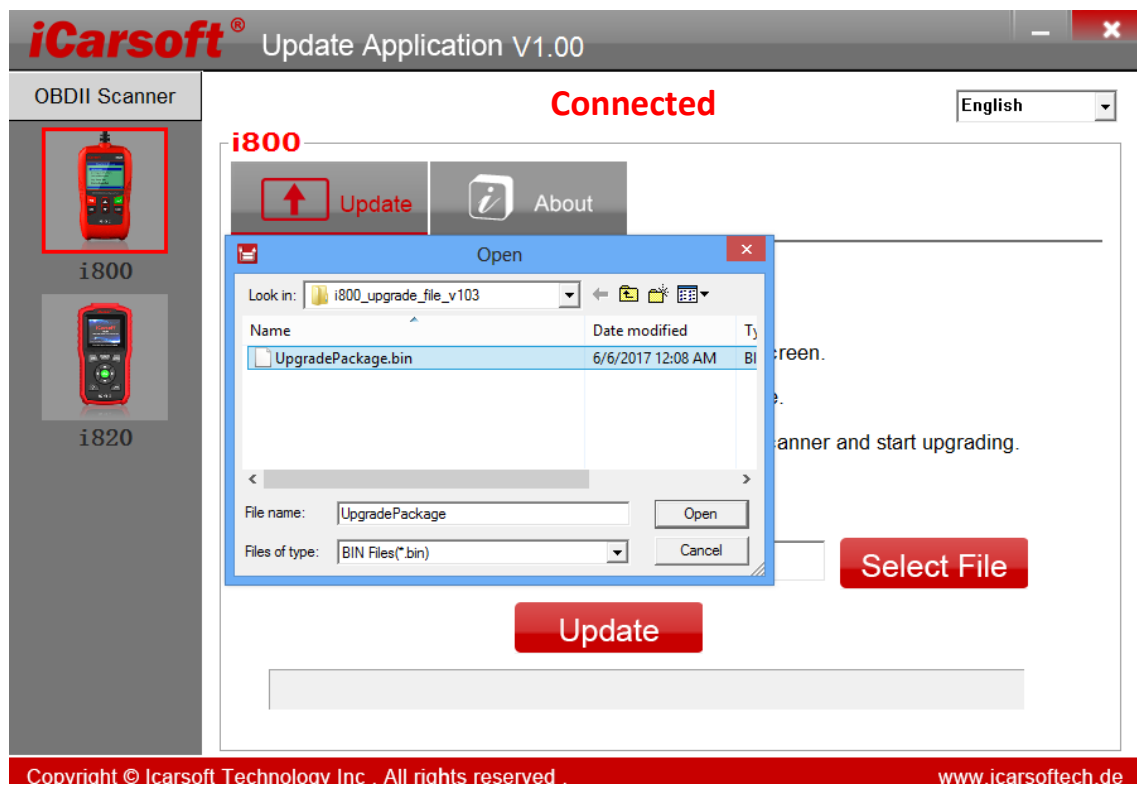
iCarsoft® Update Application V1.00

OBDII Scanner

i800

i820

Connected

English

i800

Update

About

Open

Look in: i800_upgrade_file_v103

| Name | Date modified | Ty |
|---|---|---|
| UpgradePackage.bin | 6/6/2017 12:08 AM | BI |

File name: UpgradePackage

Open

Files of type: BIN Files(*.bin)

Cancel

creen.

e.

canner and start upgrading.

Select File

Update

Copyright © Icarsoft Technology Inc . All rights reserved .

www.icarsoftech.de